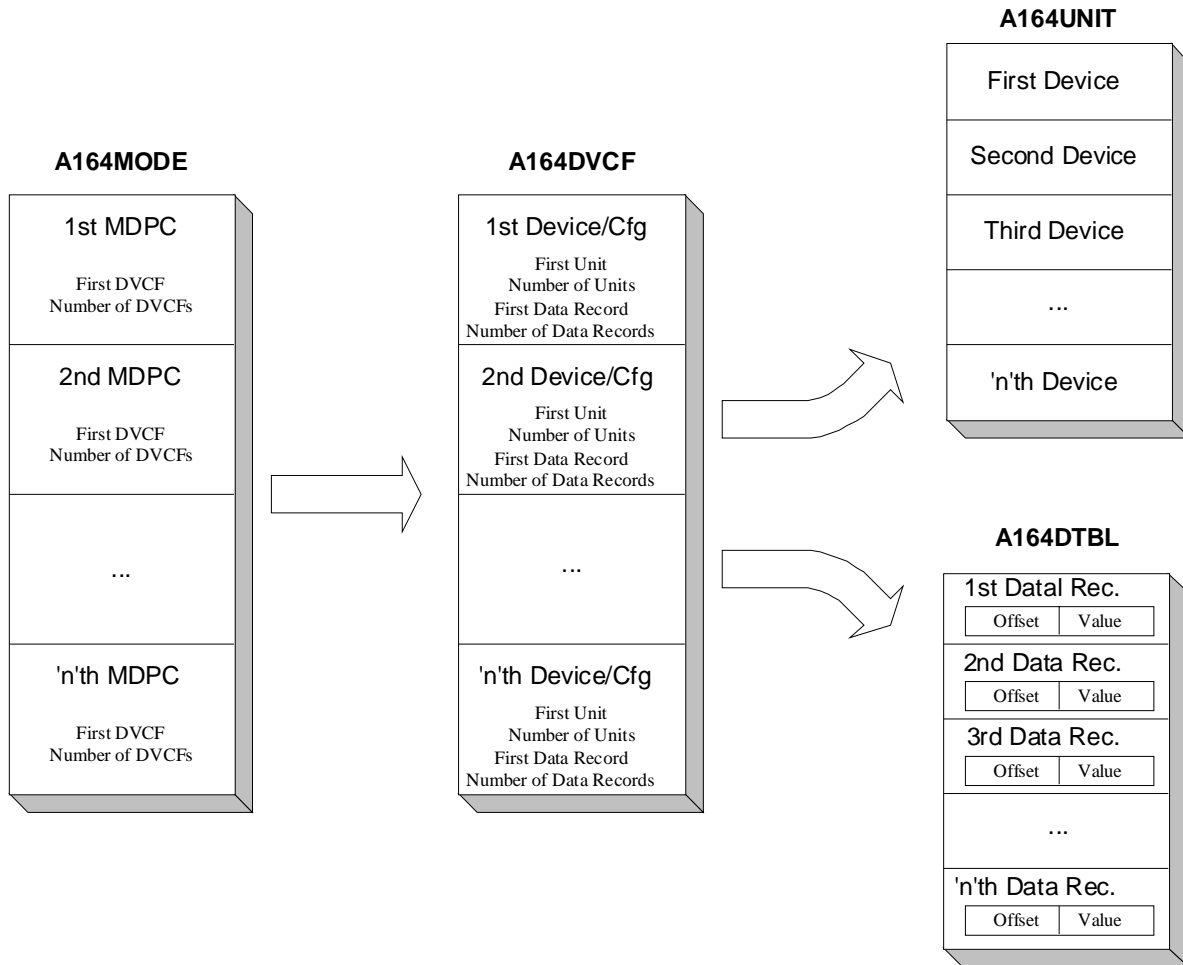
A164MODE

1st MDPC

First DVCF
Number of DVCFs

2nd MDPC

First DVCF
Number of DVCFs

...

'n'th MDPC

First DVCF
Number of DVCFs

A164DVCF

1st Device/Cfg

First Unit
Number of Units
First Data Record
Number of Data Records

2nd Device/Cfg

First Unit
Number of Units
First Data Record
Number of Data Records

...

'n'th Device/Cfg

First Unit
Number of Units
First Data Record
Number of Data Records

A164UNIT

First Device

Second Device

Third Device

...

'n'th Device

A164DTBL

1st Datal Rec.

| Offset | Value |
|---|---|

2nd Data Rec.

| Offset | Value |
|---|---|

3rd Data Rec.

| Offset | Value |
|---|---|

...

'n'th Data Rec.

| Offset | Value |
|---|---|